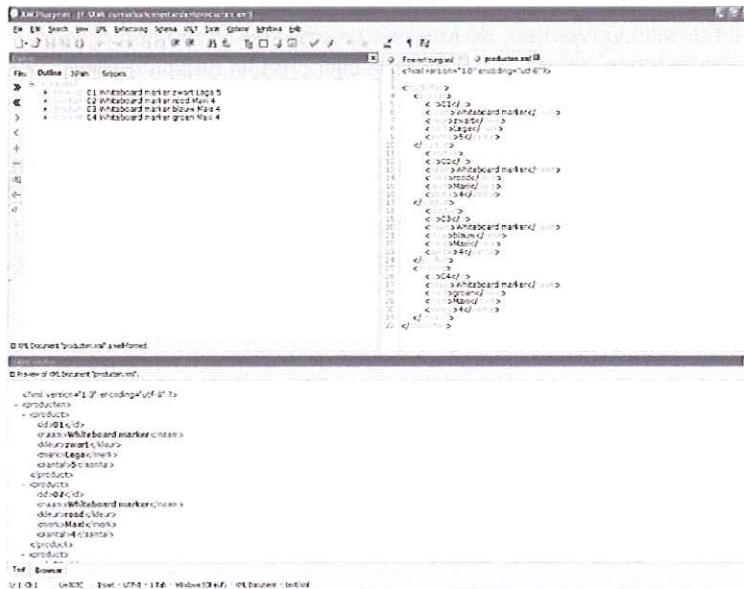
XML Playpen - [C:\XML cursus\...\producten.xml]

File Edit Search View XML Refactoring Schema XSLT Tools Options Window Help

Files Outline XPath Snippets

C1 Whiteboard marker zwart Lega 5
C2 Whiteboard marker rood Maxi 4
C3 Whiteboard marker blauw Maxi 4
C4 Whiteboard marker groen Maxi 4

XML Document "producten.xml" is wellformed.

Free-writing.xml producten.xml

<?xml version="1.0" encoding="utf-8"?>

<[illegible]>
<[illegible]>
<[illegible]>C1</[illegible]>
<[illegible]>Whiteboard marker</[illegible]>
<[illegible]>zwart</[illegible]>
<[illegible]>Lega</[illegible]>
<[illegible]>5</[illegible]>
</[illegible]>
<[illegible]>
<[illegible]>C2</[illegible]>
<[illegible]>Whiteboard marker</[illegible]>
<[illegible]>rood</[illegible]>
<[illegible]>Maxi</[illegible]>
<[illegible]>4</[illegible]>
</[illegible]>
<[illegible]>
<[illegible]>C3</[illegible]>
<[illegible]>Whiteboard marker</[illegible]>
<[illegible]>blauw</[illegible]>
<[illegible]>Maxi</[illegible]>
<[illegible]>4</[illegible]>
</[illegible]>
<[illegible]>
<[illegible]>C4</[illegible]>
<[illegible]>Whiteboard marker</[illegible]>
<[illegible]>groen</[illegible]>
<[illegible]>Maxi</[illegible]>
<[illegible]>4</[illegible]>
</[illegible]>
</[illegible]>

Preview of XML Document "producten.xml".

<?xml version="1.0" encoding="utf-8" ?>
- <producten>
- <product>
<id>C1</id>
<naam>Whiteboard marker</naam>
<kleur>zwart</kleur>
<merk>Lega</merk>
<aantal>5</aantal>
</product>
- <product>
<id>C2</id>
<naam>Whiteboard marker</naam>
<kleur>rood</kleur>
<merk>Maxi</merk>
<aantal>4</aantal>
</product>
- <product>

Text Browser

Ln 1 Ch 1 U+003C Insert UTF-8 Tab Windows (CR+LF) XML Document text/xml